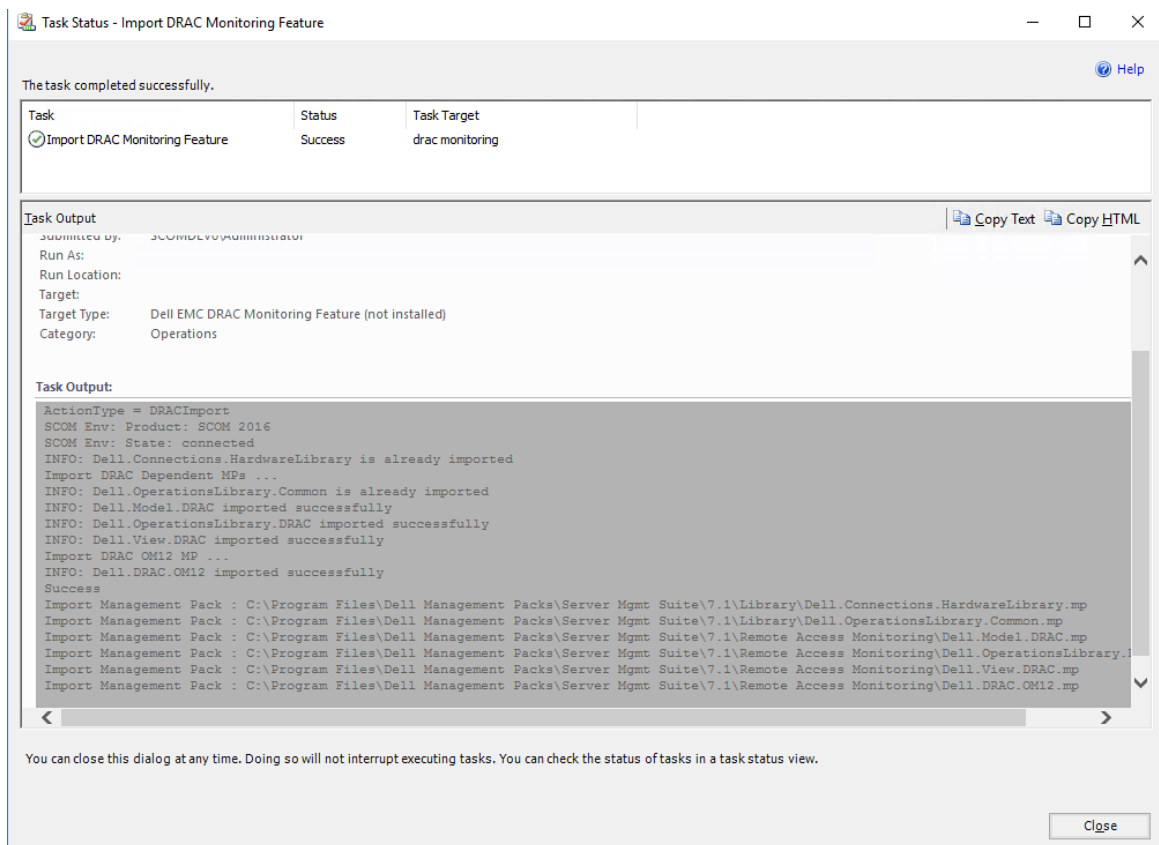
Task Status - Import DRAC Monitoring Feature

The task completed successfully.

Help

| Task | Status | Task Target |
|---|---|---|
| Import DRAC Monitoring Feature | Success | drac monitoring |

Task Output

Copy Text Copy HTML

Submitted By: SCOMDEV0\Administrator
Run As:
Run Location:
Target:
Target Type: Dell EMC DRAC Monitoring Feature (not installed)
Category: Operations

Task Output:

ActionType = DRACImport
SCOM Env: Product: SCOM 2016
SCOM Env: State: connected
INFO: Dell.Connections.HardwareLibrary is already imported
Import DRAC Dependent MPs ...
INFO: Dell.OperationsLibrary.Common is already imported
INFO: Dell.Model.DRAC imported successfully
INFO: Dell.OperationsLibrary.DRAC imported successfully
INFO: Dell.View.DRAC imported successfully
Import DRAC OM12 MP ...
INFO: Dell.DRAC.OM12 imported successfully
Success
Import Management Pack : C:\Program Files\Dell Management Packs\Server Mgmt Suite\7.1\Library\Dell.Connections.HardwareLibrary.mp
Import Management Pack : C:\Program Files\Dell Management Packs\Server Mgmt Suite\7.1\Library\Dell.OperationsLibrary.Common.mp
Import Management Pack : C:\Program Files\Dell Management Packs\Server Mgmt Suite\7.1\Remote Access Monitoring\Dell.Model.DRAC.mp
Import Management Pack : C:\Program Files\Dell Management Packs\Server Mgmt Suite\7.1\Remote Access Monitoring\Dell.OperationsLibrary.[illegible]
Import Management Pack : C:\Program Files\Dell Management Packs\Server Mgmt Suite\7.1\Remote Access Monitoring\Dell.View.DRAC.mp
Import Management Pack : C:\Program Files\Dell Management Packs\Server Mgmt Suite\7.1\Remote Access Monitoring\Dell.DRAC.OM12.mp

You can close this dialog at any time. Doing so will not interrupt executing tasks. You can check the status of tasks in a task status view.

Close